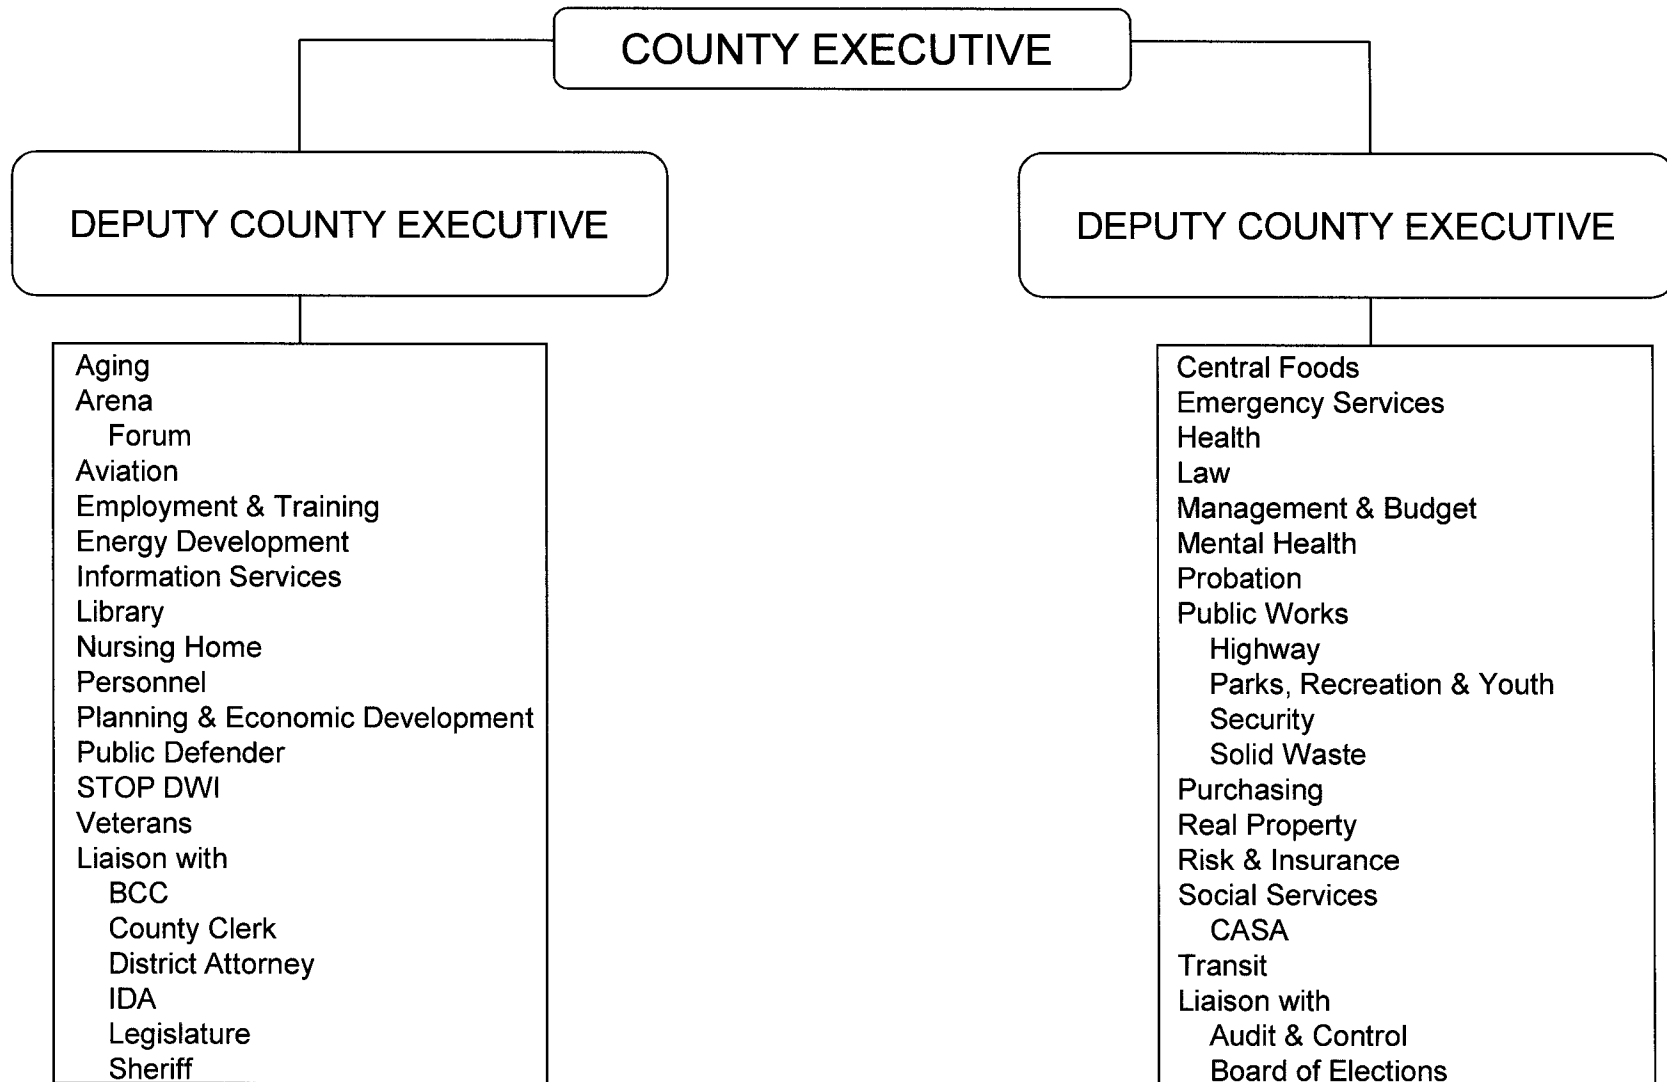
COUNTY EXECUTIVE

DEPUTY COUNTY EXECUTIVE

Aging
Arena
Forum
Aviation
Employment & Training
Energy Development
Information Services
Library
Nursing Home
Personnel
Planning & Economic Development
Public Defender
STOP DWI
Veterans
Liaison with
BCC
County Clerk
District Attorney
IDA
Legislature
Sheriff

DEPUTY COUNTY EXECUTIVE

Central Foods
Emergency Services
Health
Law
Management & Budget
Mental Health
Probation
Public Works
Highway
Parks, Recreation & Youth
Security
Solid Waste
Purchasing
Real Property
Risk & Insurance
Social Services
CASA
Transit
Liaison with
Audit & Control
Board of Elections